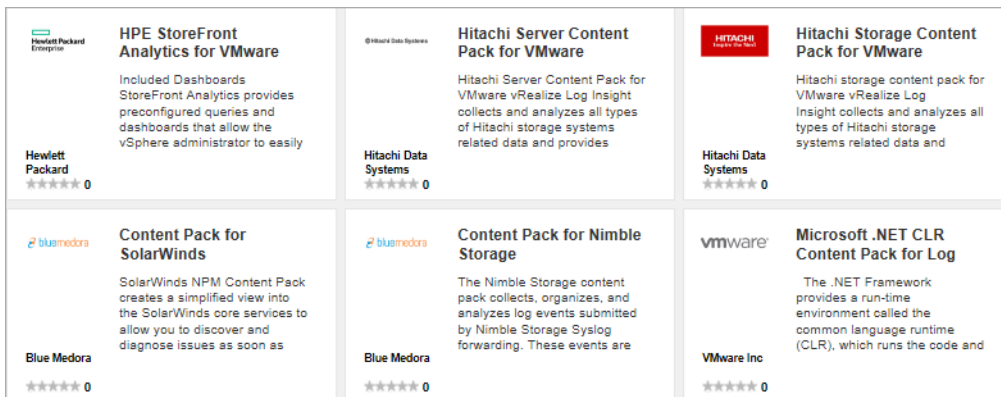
Hewlett Packard Enterprise

HPE StoreFront Analytics for VMware

Included Dashboards StoreFront Analytics provides preconfigured queries and dashboards that allow the vSphere administrator to easily

Hewlett Packard

0

Hitachi Data Systems

Hitachi Server Content Pack for VMware

Hitachi Server Content Pack for VMware vRealize Log Insight collects and analyzes all types of Hitachi storage systems related data and provides

Hitachi Data Systems

0

HITACHI Inspire the Next

Hitachi Storage Content Pack for VMware

Hitachi storage content pack for VMware vRealize Log Insight collects and analyzes all types of Hitachi storage systems related data and

Hitachi Data Systems

0

bluemedora

Content Pack for SolarWinds

SolarWinds NPM Content Pack creates a simplified view into the SolarWinds core services to allow you to discover and diagnose issues as soon as

Blue Medora

0

bluemedora

Content Pack for Nimble Storage

The Nimble Storage content pack collects, organizes, and analyzes log events submitted by Nimble Storage Syslog forwarding. These events are

Blue Medora

0

vmware

Microsoft .NET CLR Content Pack for Log

The .NET Framework provides a run-time environment called the common language runtime (CLR), which runs the code and

VMware Inc

0